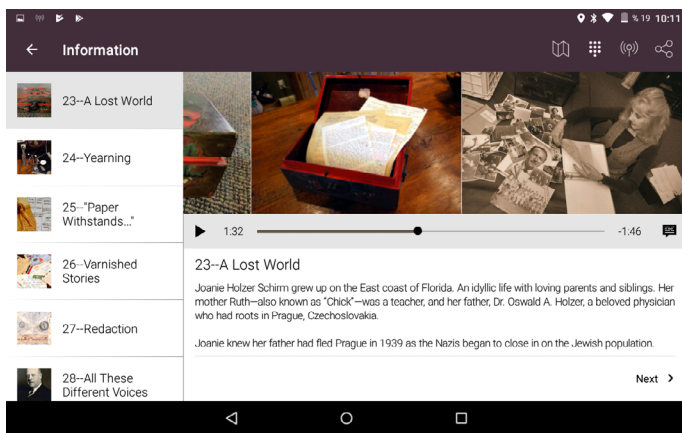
%19 10:11

Information

23--A Lost World

24--Yearning

25--"Paper Withstands..."

26--Varnished Stories

27--Redaction

28--All These Different Voices

1:32

-1:46

23--A Lost World

Joanie Holzer Schirm grew up on the East coast of Florida. An idyllic life with loving parents and siblings. Her mother Ruth—also known as "Chick"—was a teacher, and her father, Dr. Oswald A. Holzer, a beloved physician who had roots in Prague, Czechoslovakia.

Joanie knew her father had fled Prague in 1939 as the Nazis began to close in on the Jewish population.

Next